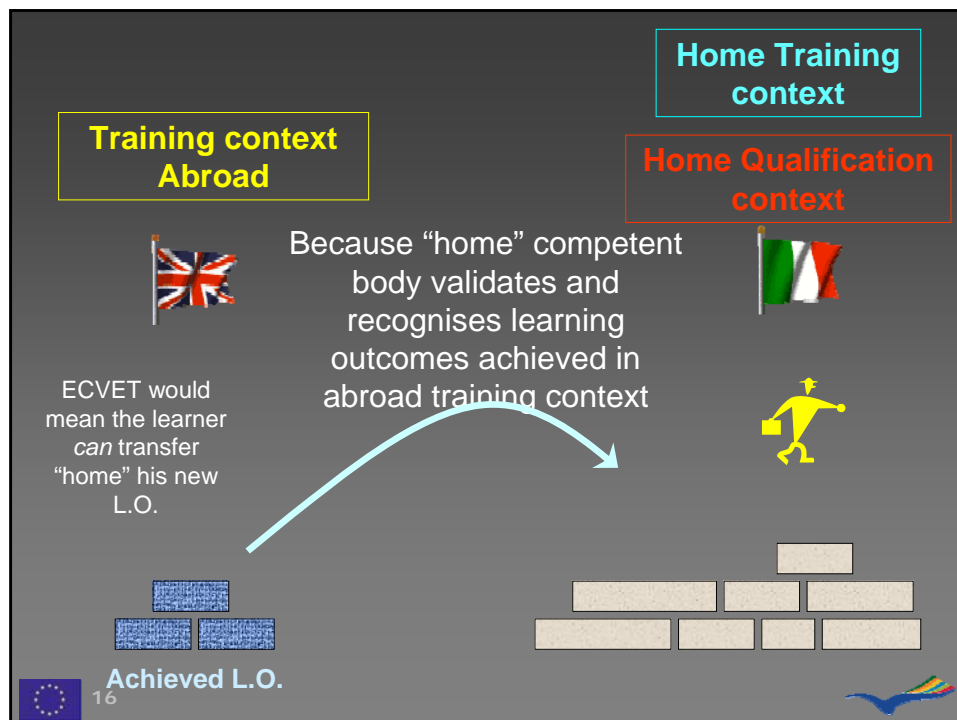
Home Training context

Training context Abroad

Home Qualification context

Because "home" competent body validates and recognises learning outcomes achieved in abroad training context

ECVET would mean the learner *can* transfer "home" his new L.O.

Achieved L.O.

16